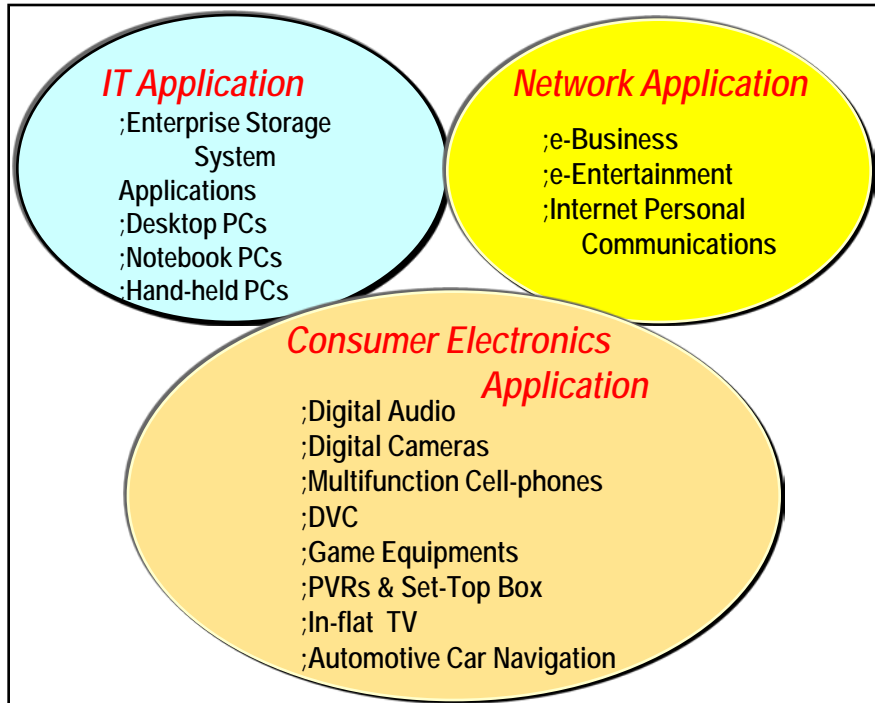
IT Application
;Enterprise Storage System Applications
;Desktop PCs
;Notebook PCs
;Hand-held PCs

Network Application
;e-Business
;e-Entertainment
;Internet Personal Communications

Consumer Electronics Application
;Digital Audio
;Digital Cameras
;Multifunction Cell-phones
;DVC
;Game Equipments
;PVRs & Set-Top Box
;In-flat TV
;Automotive Car Navigation